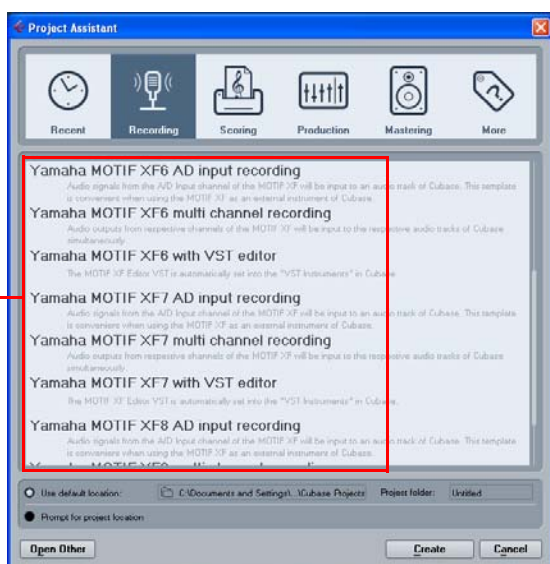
Project Assistant

Recent
Recording
Scoring
Production
Mastering
More

Yamaha MOTIF XF6 AD input recording
Audio signals from the A/D Input channel of the MOTIF XF will be input to an audio track of Cubase. This template is convenient when using the MOTIF XF as an external instrument of Cubase.

Yamaha MOTIF XF6 multi channel recording
Audio outputs from respective channels of the MOTIF XF will be input to the respective audio tracks of Cubase simultaneously.

Yamaha MOTIF XF6 with VST editor
The MOTIF XF Editor VST is automatically set into the "VST Instruments" in Cubase.

Yamaha MOTIF XF7 AD input recording
Audio signals from the A/D Input channel of the MOTIF XF will be input to an audio track of Cubase. This template is convenient when using the MOTIF XF as an external instrument of Cubase.

Yamaha MOTIF XF7 multi channel recording
Audio outputs from respective channels of the MOTIF XF will be input to the respective audio tracks of Cubase simultaneously.

Yamaha MOTIF XF7 with VST editor
The MOTIF XF Editor VST is automatically set into the "VST Instruments" in Cubase.

Yamaha MOTIF XF8 AD input recording
Audio signals from the A/D Input channel of the MOTIF XF will be input to an audio track of Cubase. This template is convenient when using the MOTIF XF as an external instrument of Cubase.

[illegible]

Use default location: C:\Documents and Settings\...\Cubase Projects Project folder: Untitled
Prompt for project location

Open Other
Create
Cancel